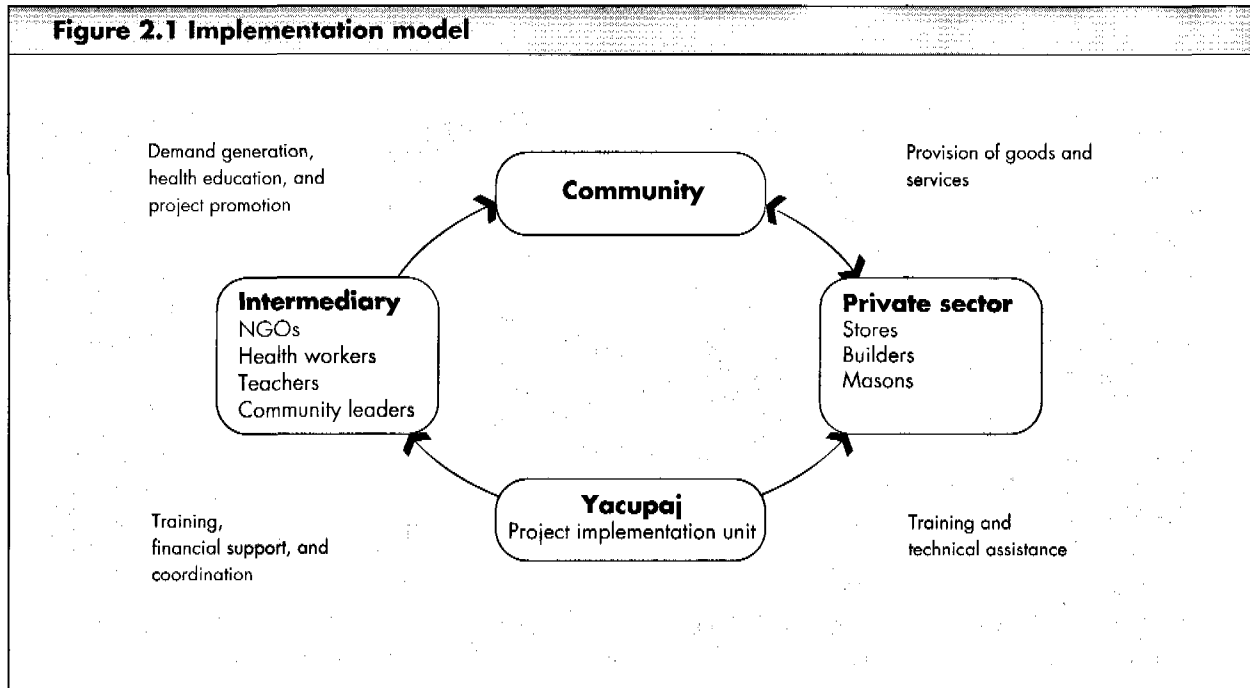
Figure 2.1 Implementation model

Demand generation, health education, and project promotion

Community

Provision of goods and services

Intermediary
NGOs
Health workers
Teachers
Community leaders

Private sector
Stores
Builders
Masons

Training, financial support, and coordination

Yacupaj
Project implementation unit

Training and technical assistance